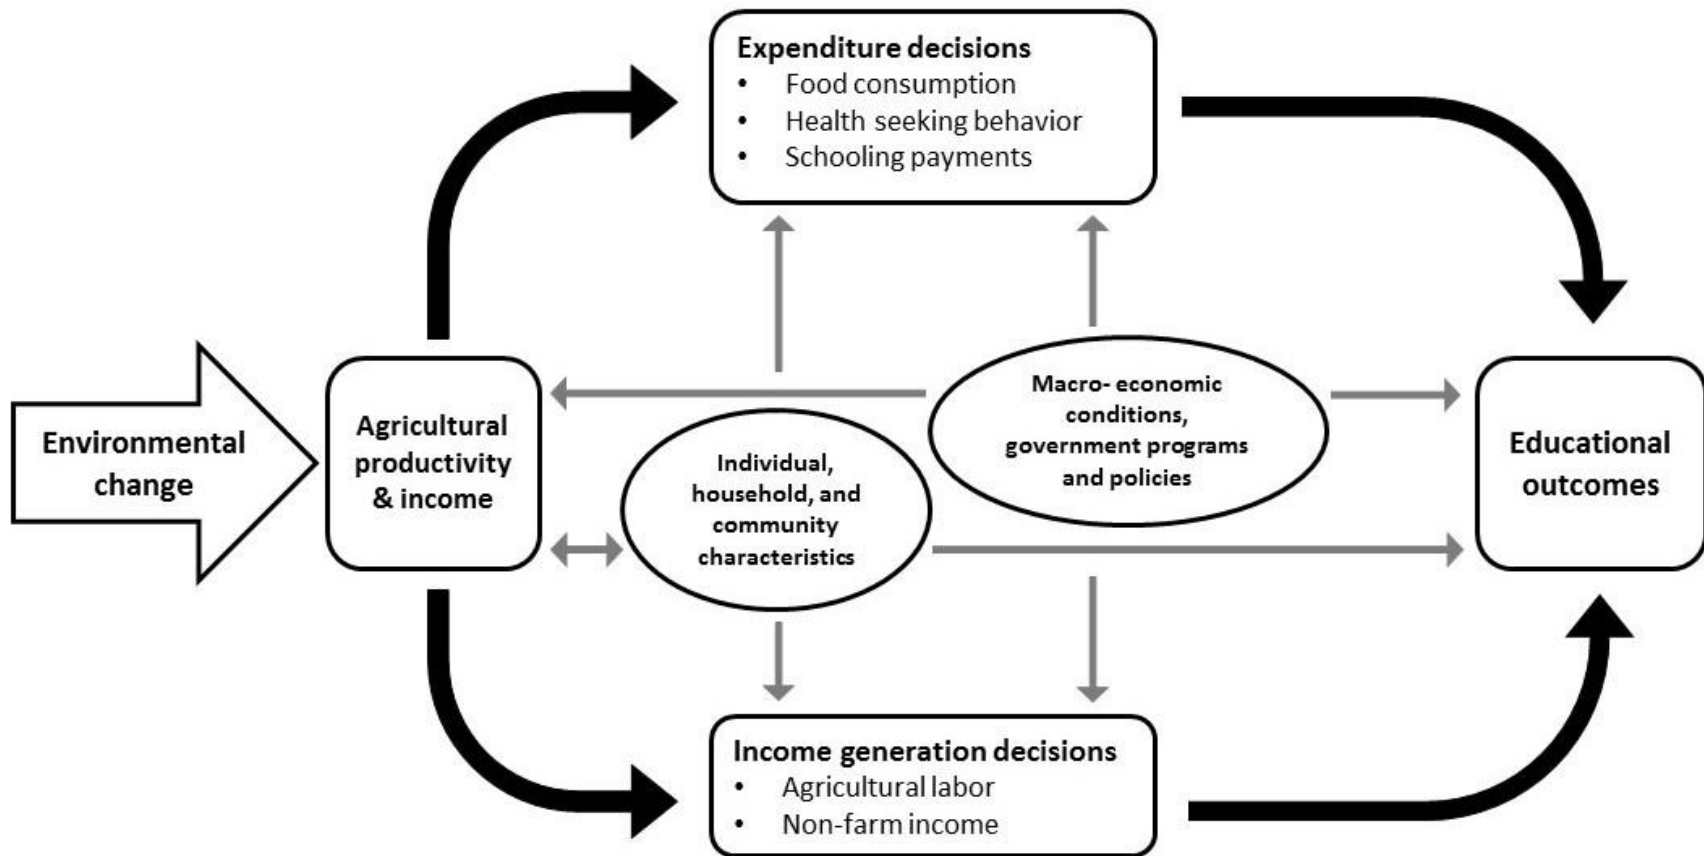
Expenditure decisions
• Food consumption
• Health seeking behavior
• Schooling payments

Environmental change

Agricultural productivity & income

Macro- economic conditions, government programs and policies

Individual, household, and community characteristics

Educational outcomes

Income generation decisions
• Agricultural labor
• Non-farm income